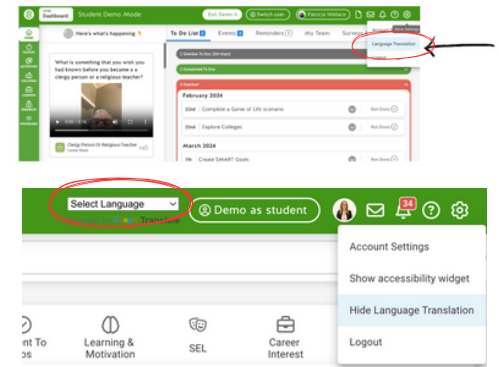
Dashboard Student Demo Mode Exit Demo Switch user Patricia Wallace

Here's what's happening

What is something that you wish you had known before you become a clergy person or a religious teacher?

Clergy Person Or Religious Teacher

To Do List Events Reminders My Team Surveys

Language Translation

1 Overdue
February 2024
Complete a Game of Life scenario Not Done
Explore Colleges Not Done
March 2024
Create SMART Goals Not Done

Select Language
Google Translate
Demo as student
34

Account Settings
Show accessibility widget
Hide Language Translation
Logout

nt To
Learning & Motivation
SEL
Career Interest